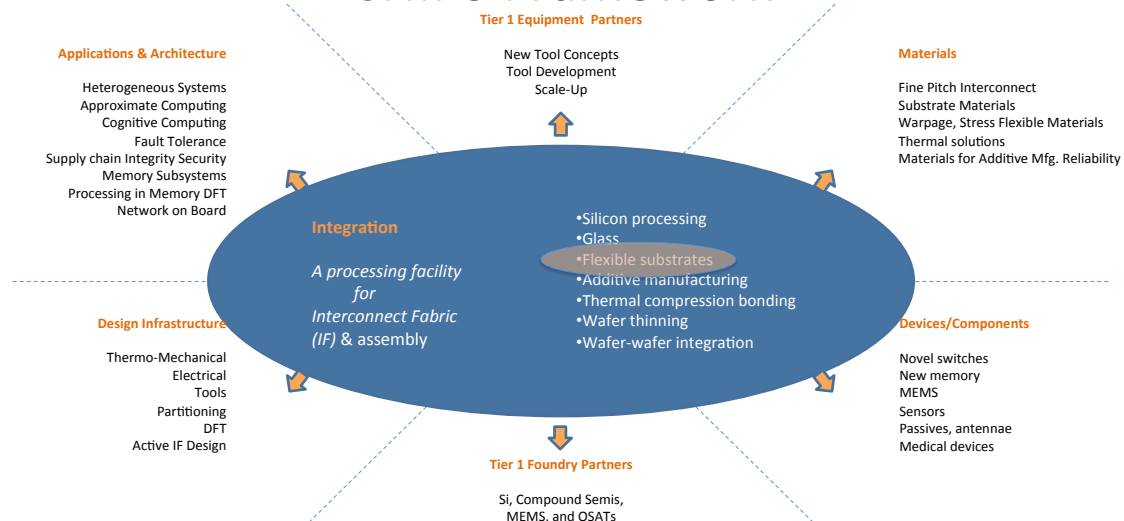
Tier 1 Equipment Partners

New Tool Concepts
Tool Development
Scale-Up

Applications & Architecture

Heterogeneous Systems
Approximate Computing
Cognitive Computing
Fault Tolerance
Supply chain Integrity Security
Memory Subsystems
Processing in Memory DFT
Network on Board

Materials

Fine Pitch Interconnect
Substrate Materials
Warpage, Stress Flexible Materials
Thermal solutions
Materials for Additive Mfg. Reliability

Integration

A processing facility for Interconnect Fabric (IF) & assembly

•Silicon processing
•Glass
•Flexible substrates
•Additive manufacturing
•Thermal compression bonding
•Wafer thinning
•Wafer-wafer integration

Design Infrastructure

Thermo-Mechanical
Electrical
Tools
Partitioning
DFT
Active IF Design

Devices/Components

Novel switches
New memory
MEMS
Sensors
Passives, antennae
Medical devices

Tier 1 Foundry Partners

Si, Compound Semis, MEMS, and OSATs